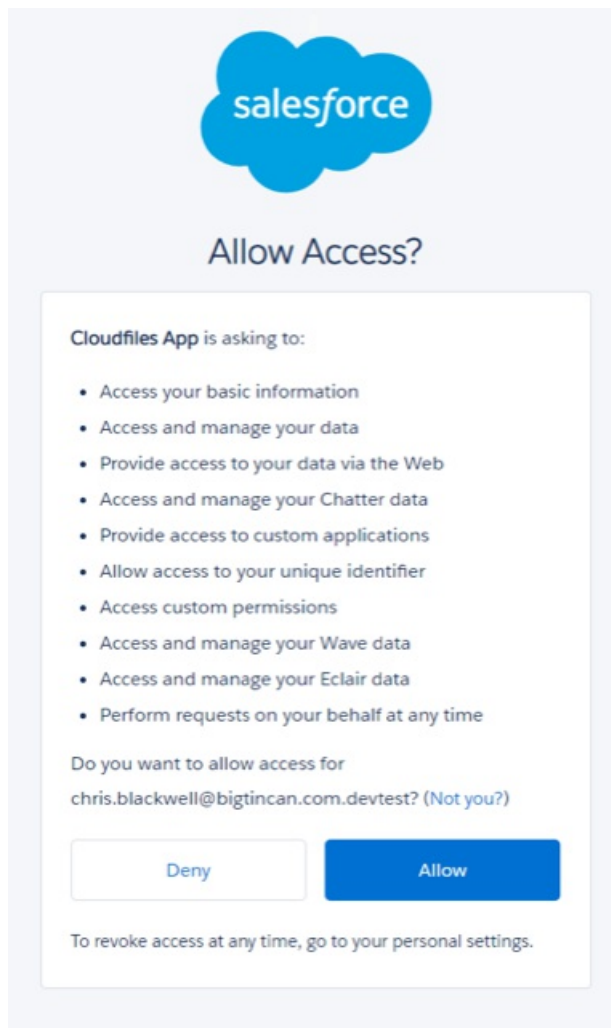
salesforce

Allow Access?

Cloudfiles App is asking to:

- Access your basic information
- Access and manage your data
- Provide access to your data via the Web
- Access and manage your Chatter data
- Provide access to custom applications
- Allow access to your unique identifier
- Access custom permissions
- Access and manage your Wave data
- Access and manage your Eclair data
- Perform requests on your behalf at any time

Do you want to allow access for chris.blackwell@bigtincan.com.devtest? (Not you?)

Deny

Allow

To revoke access at any time, go to your personal settings.